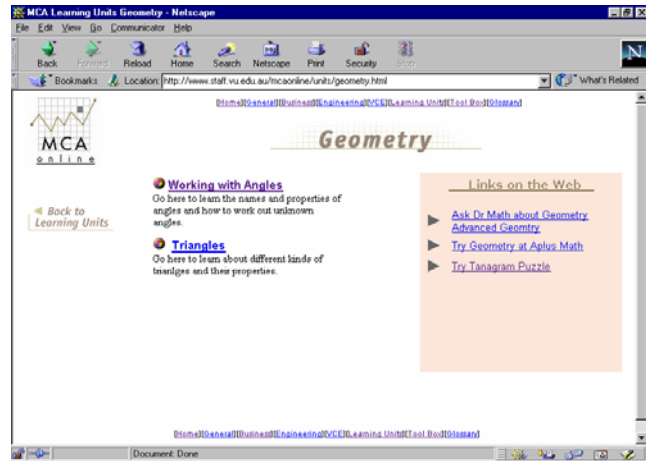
MCA Learning Units Geometry - Netscape

File Edit View Go Communicator Help

Back Forward Reload Home Search Netscape Print Security Stop

Bookmarks Location: http://www.staff.vu.edu.au/mcaonline/units/geometry.html What's Related

[Home][General][Business][Engineering][VCE][Learning Units][Tool Box][Glossary]

MCA online

Geometry

Back to Learning Units

Working with Angles
Go here to learn the names and properties of angles and how to work out unknown angles.

Triangles
Go here to learn about different kinds of trianlges and their properties.

Links on the Web

Ask Dr Math about Geometry
Advanced Geomtry

Try Geometry at Aplus Math

Try Tanagram Puzzle

[Home][General][Business][Engineering][VCE][Learning Units][Tool Box][Glossary]

Document: Done